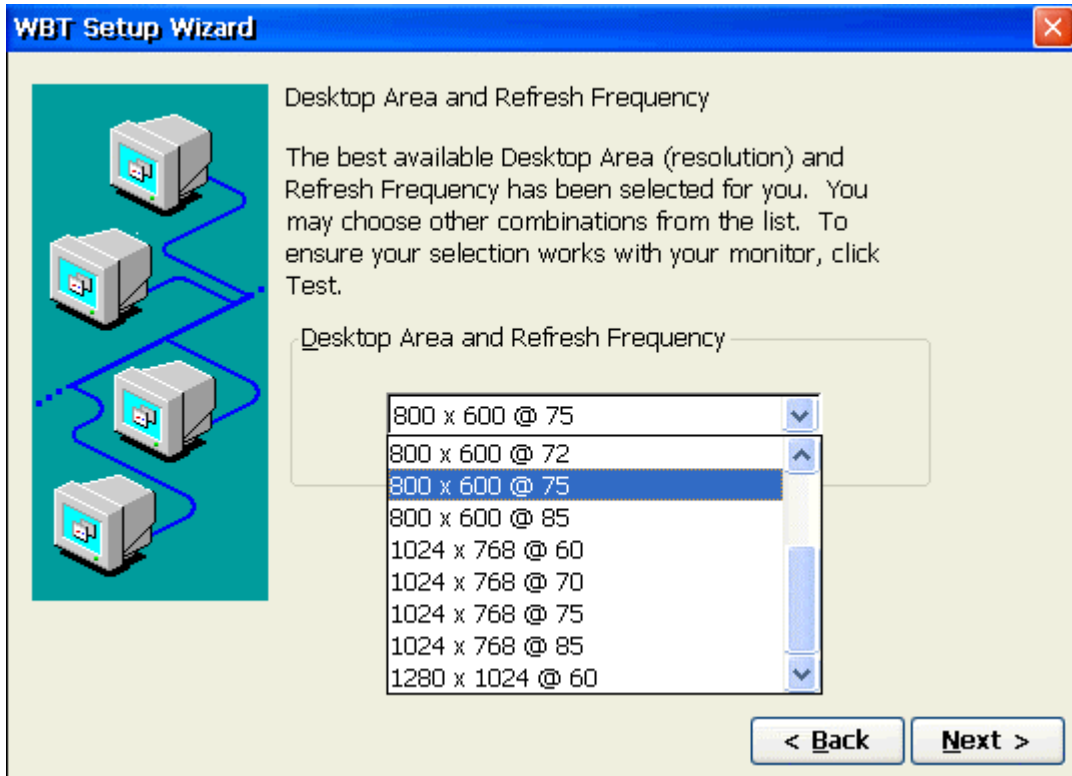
WBT Setup Wizard

Desktop Area and Refresh Frequency

The best available Desktop Area (resolution) and Refresh Frequency has been selected for you. You may choose other combinations from the list. To ensure your selection works with your monitor, click Test.

Desktop Area and Refresh Frequency

800 x 600 @ 75

800 x 600 @ 72
800 x 600 @ 75
800 x 600 @ 85
1024 x 768 @ 60
1024 x 768 @ 70
1024 x 768 @ 75
1024 x 768 @ 85
1280 x 1024 @ 60

< Back
Next >